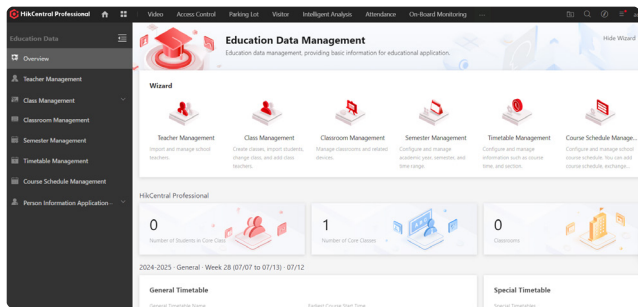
HikCentral Professional

Video Access Control Parking Lot Visitor Intelligent Analysis Attendance On-Board Monitoring

Education Data

Overview

Teacher Management

Class Management

Classroom Management

Semester Management

Timetable Management

Course Schedule Management

Person Information Application

Education Data Management

Education data management, providing basic information for educational application.

Hide Wizard

Wizard

Teacher Management
Import and manage school teachers.

Class Management
Create classes, import students, change class, and add class teachers.

Classroom Management
Manage classrooms and related devices.

Semester Management
Configure and manage academic year, semester, and time range.

Timetable Management
Configure and manage information such as course time, and section.

Course Schedule Manage...
Add and configure school course schedule. You can add course schedule, exchange...

HikCentral Professional

0
Number of Students in Core Class

1
Number of Core Classes

0
Classrooms

2024-2025 · General · Week 28 (07/07 to 07/13) · 07/12

General Timetable

General Timetable Name

Earliest Course Start Time

Special Timetable

Special Timetables